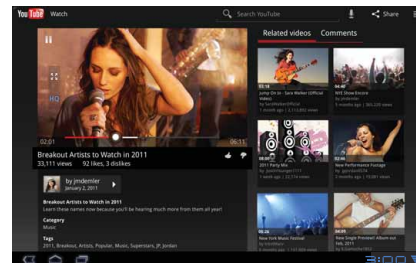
YouTube Watch

Search YouTube

Share

HQ

02:01

06:31

Breakout Artists to Watch in 2011

33,111 views 92 likes, 3 dislikes

by jmdemler
January 2, 2011

Breakout Artists to Watch in 2011

Learn these names now because you'll be hearing much more from them all year!

Category

Music

Tags

2011, Breakout, Artists, Popular, Music, Superstars, JP, Jordan

Related videos

Comments

Jump On It! - Sara Walker (Official Video)

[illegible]

NYE Show Energy

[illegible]

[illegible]

New Performance Footage

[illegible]

New York Music Festival

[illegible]

New Single Premier! Album drop

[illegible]

3:00